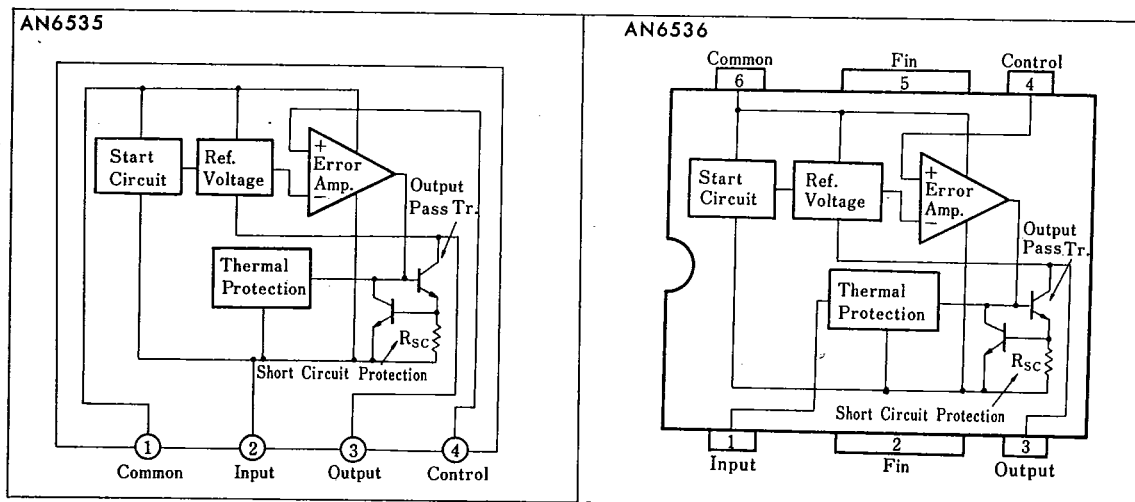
AN6535

Start Circuit

Ref. Voltage

+
Error Amp.
−

Output Pass Tr.

Thermal Protection

$R_{SC}$

Short Circuit Protection

1 Common

2 Input

3 Output

4 Control

AN6536

Common 6

Fin 5

Control 4

Start Circuit

Ref. Voltage

+
Error Amp.
−

Output Pass Tr.

Thermal Protection

$R_{SC}$

Short Circuit Protection

1 Input

2 Fin

3 Output